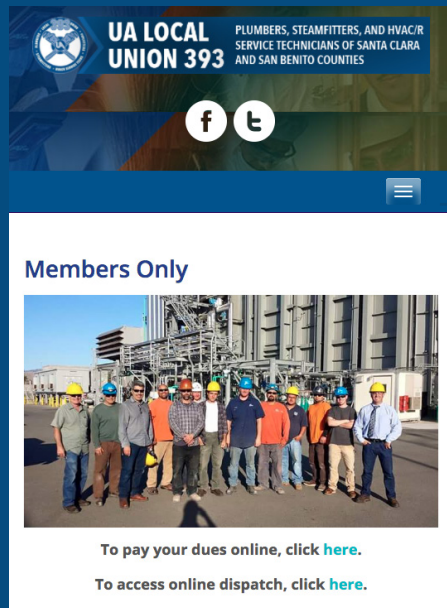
UA LOCAL UNION 393

PLUMBERS, STEAMFITTERS, AND HVAC/R SERVICE TECHNICIANS OF SANTA CLARA AND SAN BENITO COUNTIES

f

Members Only

To pay your dues online, click here.

To access online dispatch, click here.